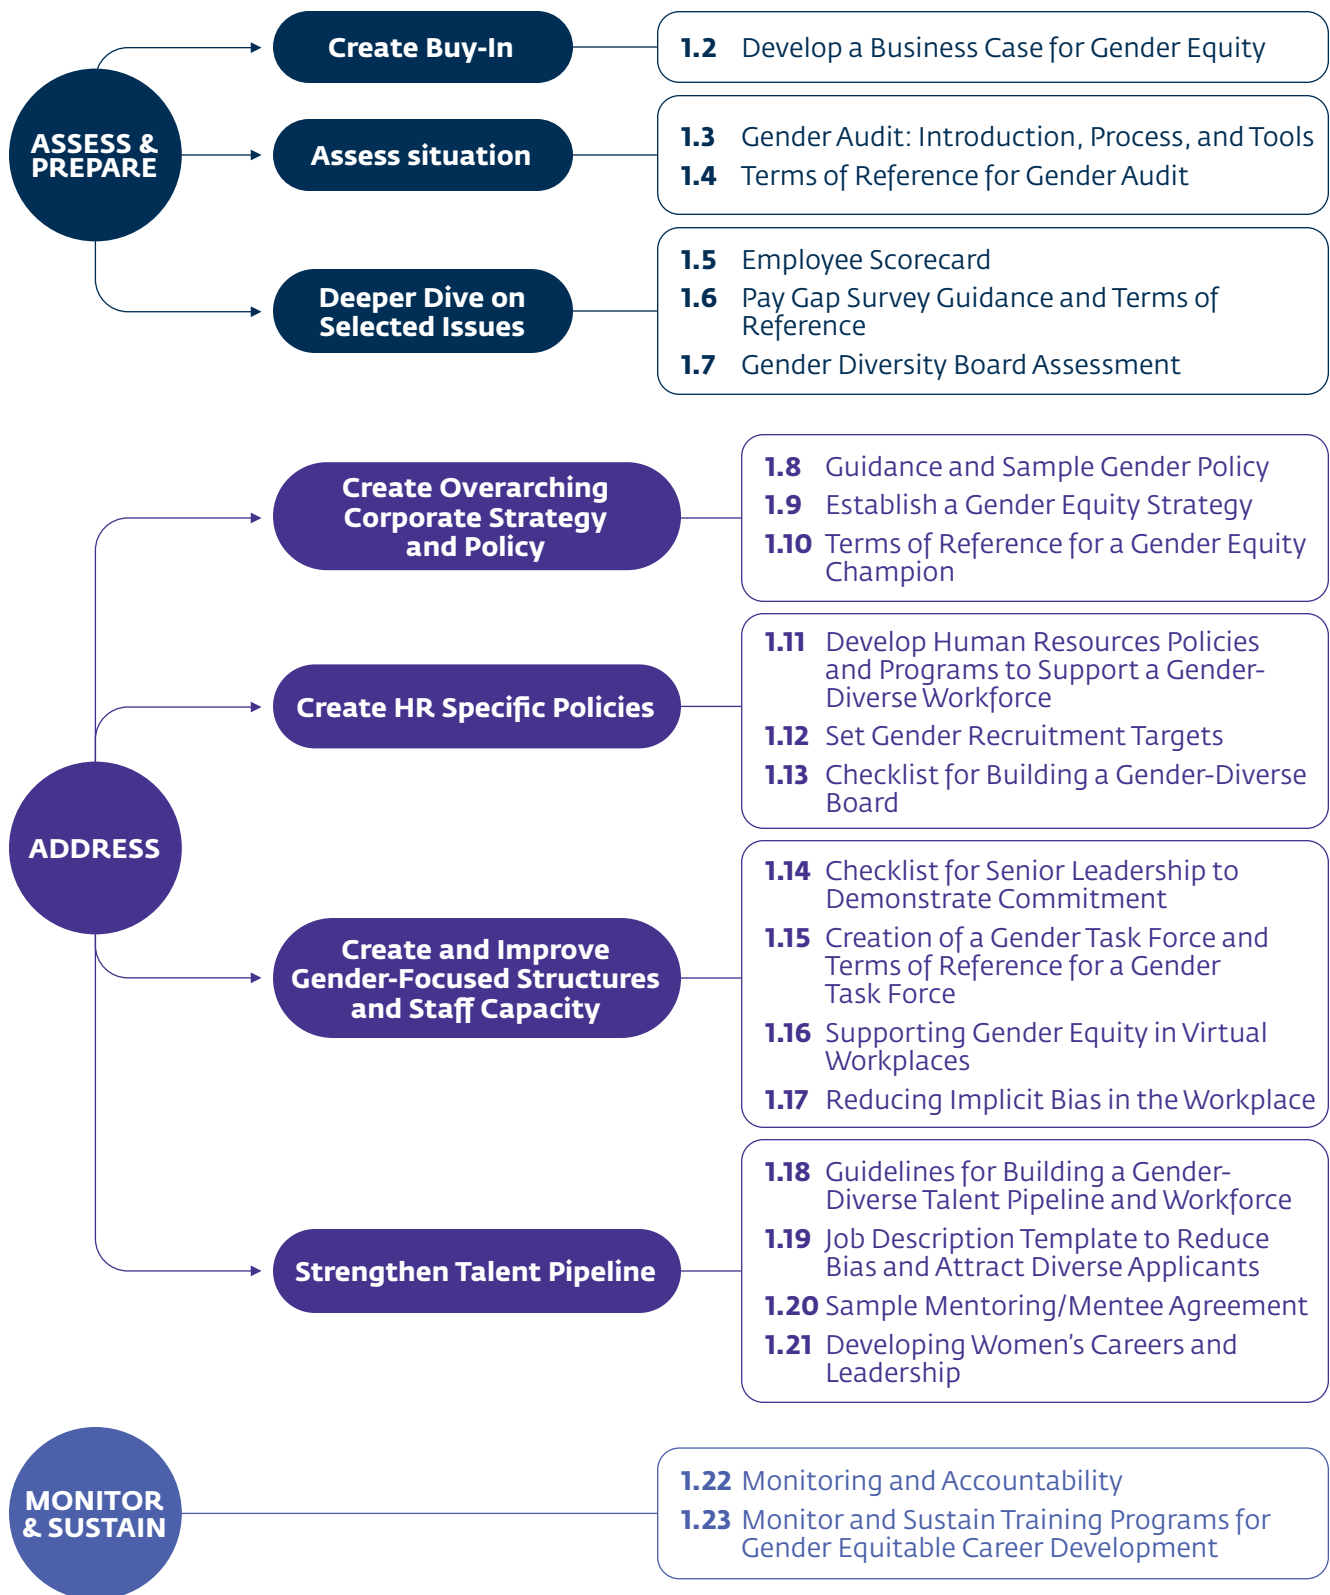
ASSESS & PREPARE

Create Buy-In

1.2 Develop a Business Case for Gender Equity

Assess situation

1.3 Gender Audit: Introduction, Process, and Tools
1.4 Terms of Reference for Gender Audit

Deeper Dive on Selected Issues

1.5 Employee Scorecard
1.6 Pay Gap Survey Guidance and Terms of Reference
1.7 Gender Diversity Board Assessment

ADDRESS

Create Overarching Corporate Strategy and Policy

1.8 Guidance and Sample Gender Policy
1.9 Establish a Gender Equity Strategy
1.10 Terms of Reference for a Gender Equity Champion

Create HR Specific Policies

1.11 Develop Human Resources Policies and Programs to Support a Gender-Diverse Workforce
1.12 Set Gender Recruitment Targets
1.13 Checklist for Building a Gender-Diverse Board

Create and Improve Gender-Focused Structures and Staff Capacity

1.14 Checklist for Senior Leadership to Demonstrate Commitment
1.15 Creation of a Gender Task Force and Terms of Reference for a Gender Task Force
1.16 Supporting Gender Equity in Virtual Workplaces
1.17 Reducing Implicit Bias in the Workplace

Strengthen Talent Pipeline

1.18 Guidelines for Building a Gender-Diverse Talent Pipeline and Workforce
1.19 Job Description Template to Reduce Bias and Attract Diverse Applicants
1.20 Sample Mentoring/Mentee Agreement
1.21 Developing Women's Careers and Leadership

MONITOR & SUSTAIN

1.22 Monitoring and Accountability
1.23 Monitor and Sustain Training Programs for Gender Equitable Career Development